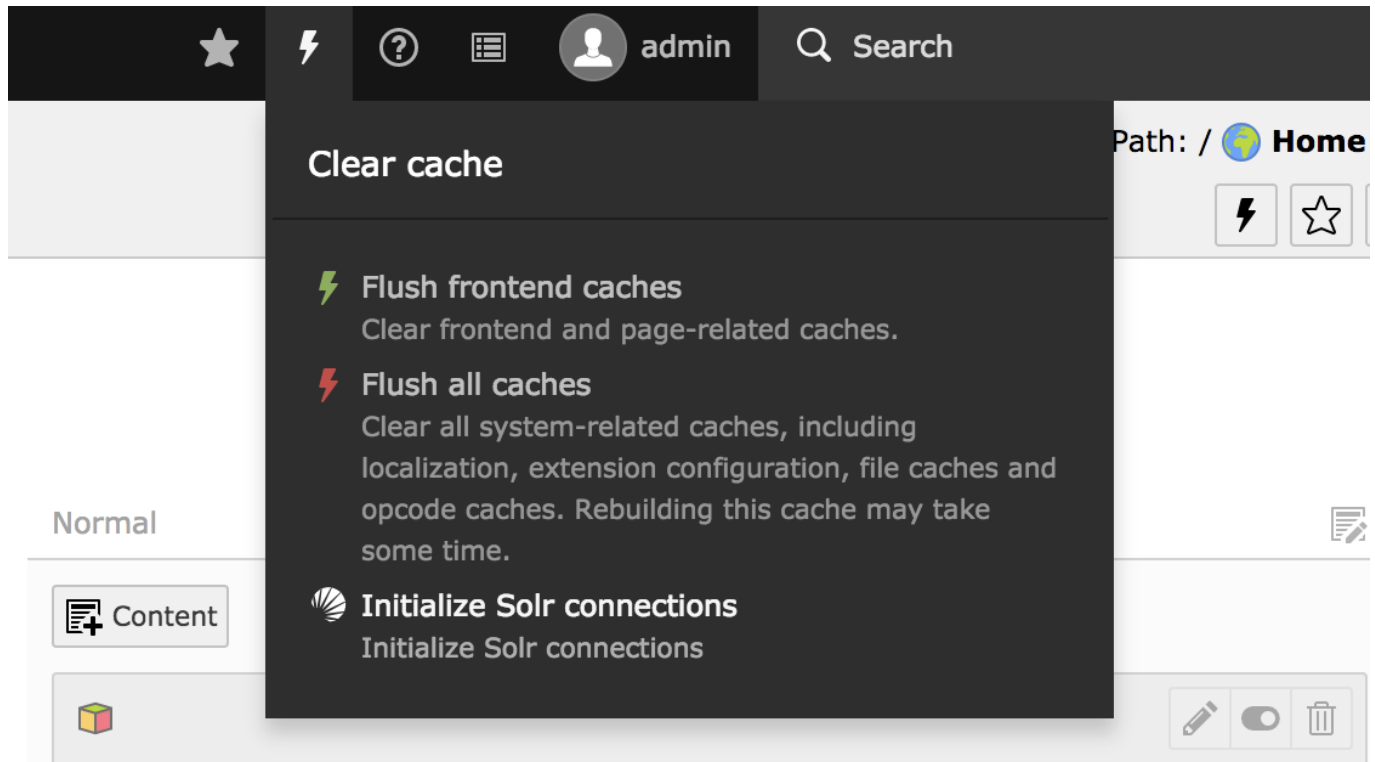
admin

Search

Path: / Home

Clear cache

Flush frontend caches
Clear frontend and page-related caches.

Flush all caches
Clear all system-related caches, including localization, extension configuration, file caches and opcode caches. Rebuilding this cache may take some time.

Initialize Solr connections
Initialize Solr connections

Normal

Content